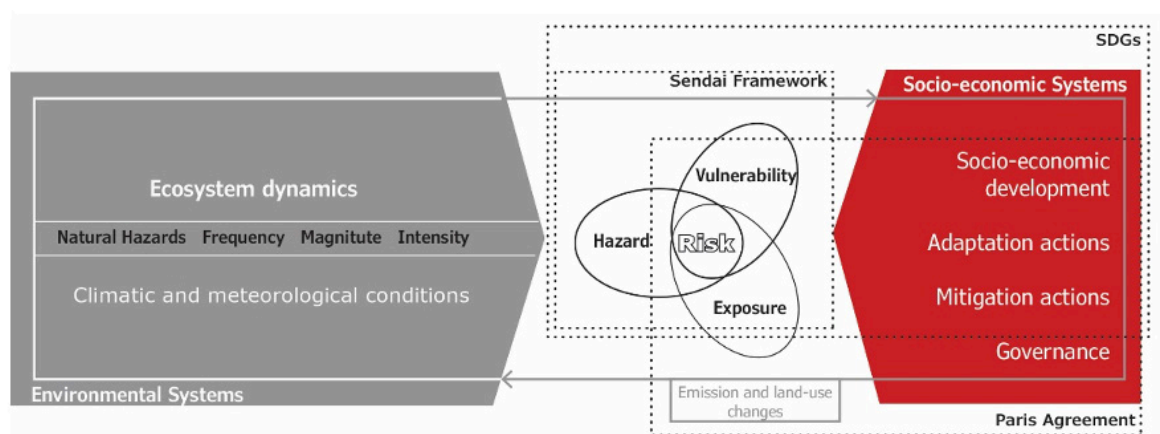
SDGs

Sendai Framework

Socio-economic Systems

Ecosystem dynamics

Natural Hazards Frequency Magnitute Intensity

Climatic and meteorological conditions

Environmental Systems

Vulnerability

Hazard

Risk

Exposure

Socio-economic development

Adaptation actions

Mitigation actions

Governance

Emission and land-use changes

Paris Agreement